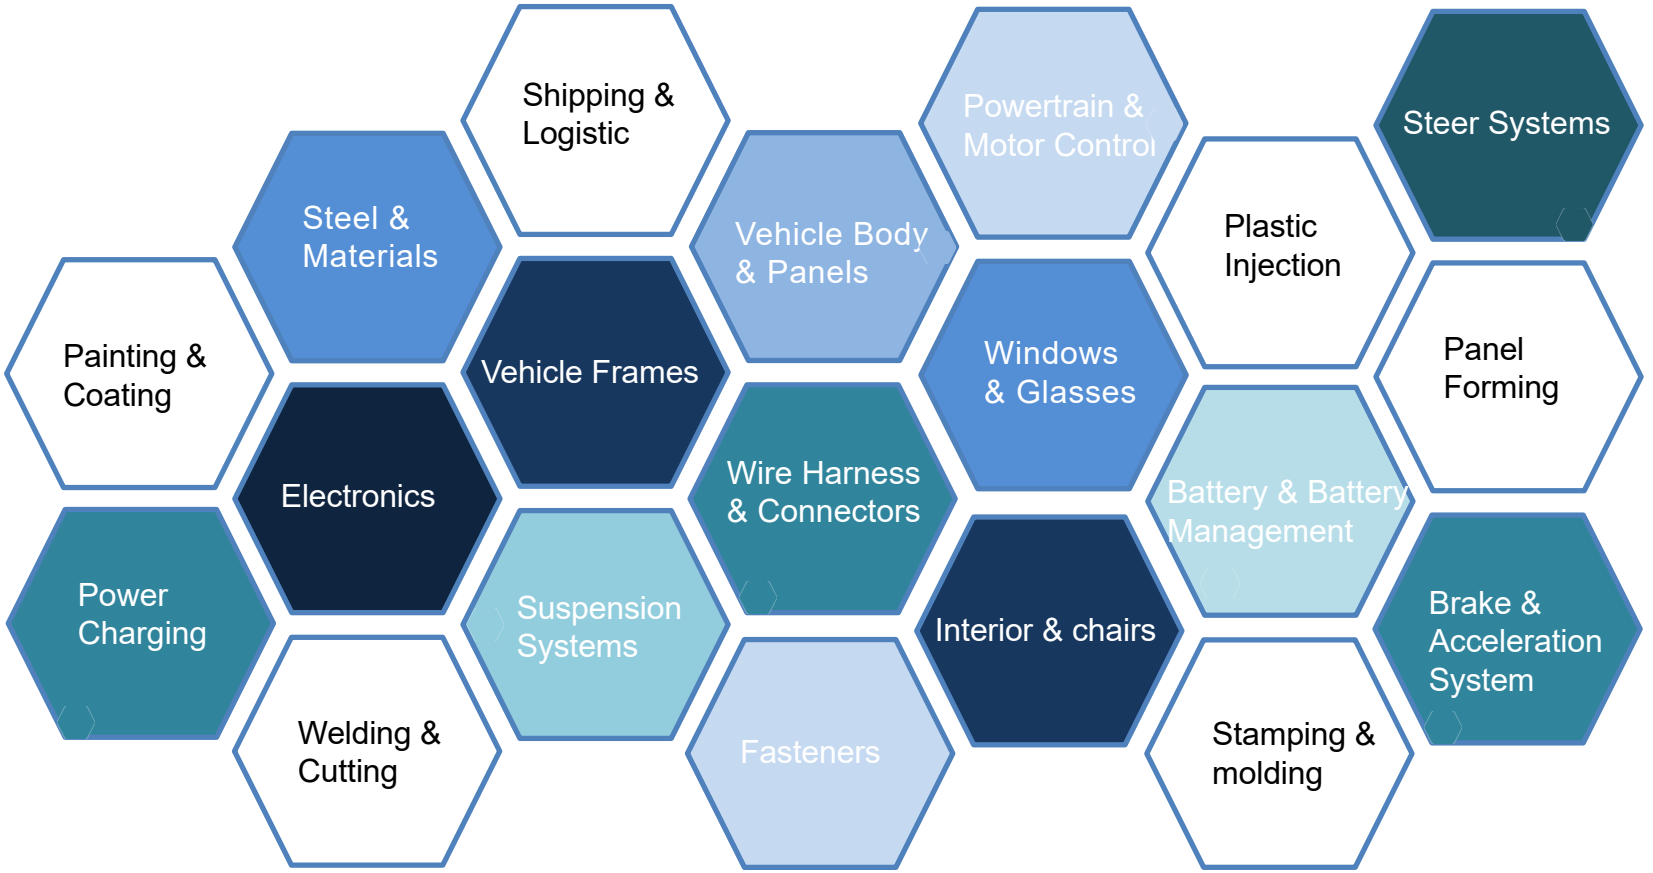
Painting & Coating

Power Charging

Steel & Materials

Electronics

Welding & Cutting

Shipping & Logistic

Vehicle Frames

Suspension Systems

Vehicle Body & Panels

Wire Harness & Connectors

Fasteners

Powertrain & Motor Control

Windows & Glasses

Interior & chairs

Plastic Injection

Battery & Battery Management

Stamping & molding

Steer Systems

Panel Forming

Brake & Acceleration System